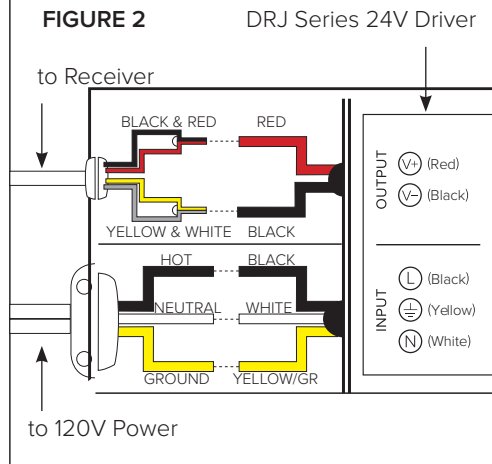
FIGURE 2

DRJ Series 24V Driver

to Receiver

BLACK & RED

RED

YELLOW & WHITE

BLACK

OUTPUT

V+ (Red)

V− (Black)

HOT

BLACK

NEUTRAL

WHITE

GROUND

YELLOW/GR

INPUT

L (Black)

⏚ (Yellow)

N (White)

to 120V Power